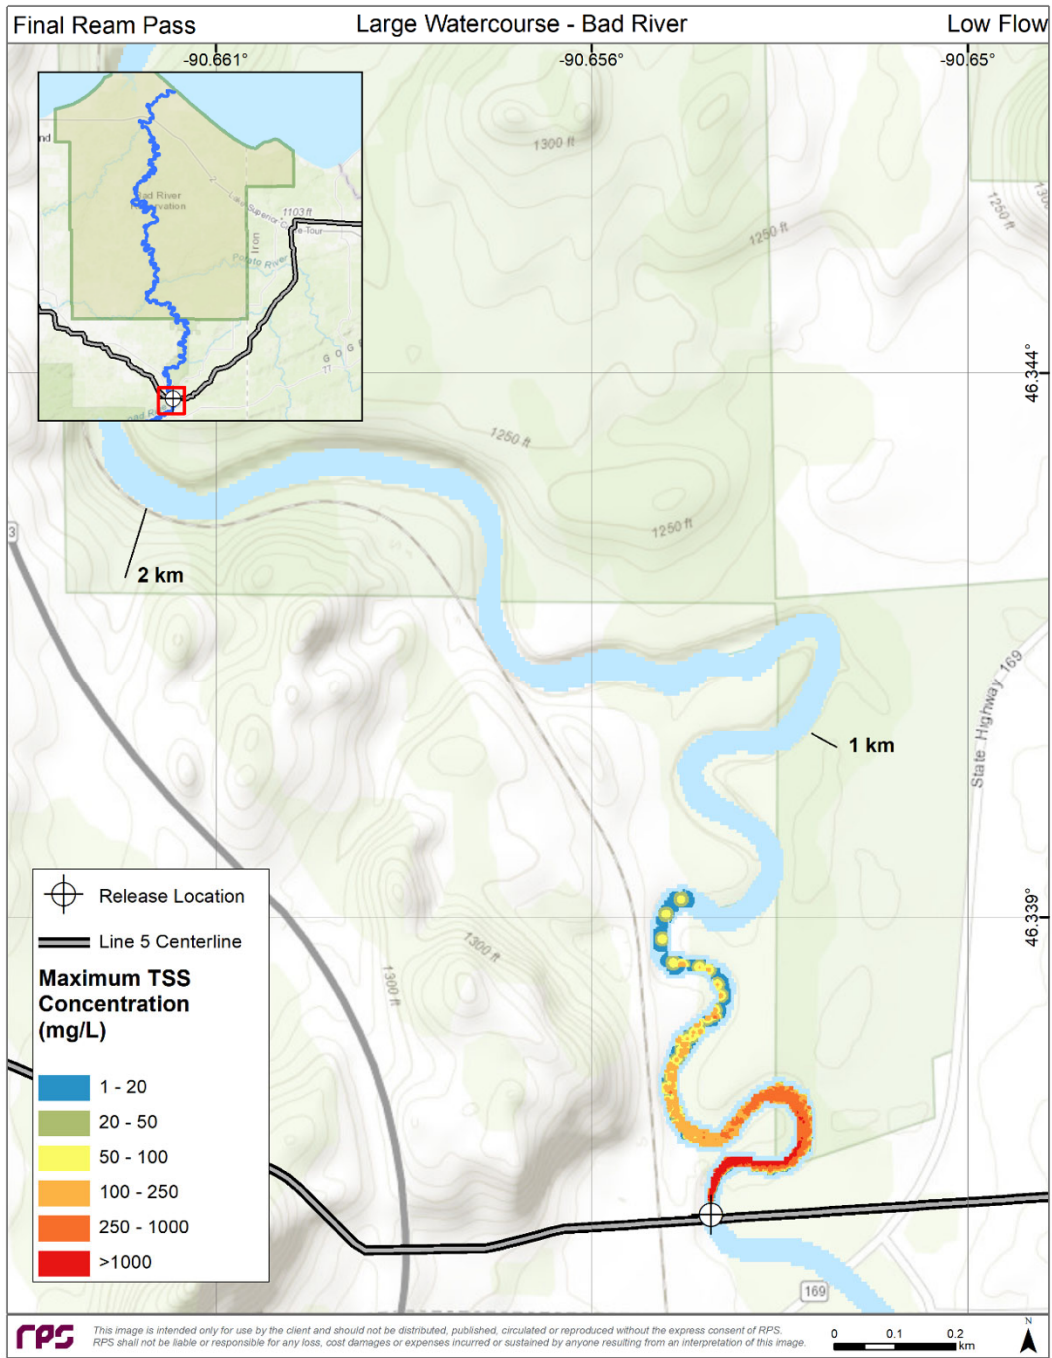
Final Ream Pass Large Watercourse - Bad River Low Flow

-90.661° -90.656° -90.65°

Bad River Reservation

Lake Superior

1103 ft

Iron

Potato River

G O G

1300 ft

1250 ft

1250 ft

1250 ft

1250 ft

46.344°

46.339°

2 km

1 km

State Highway 169

1300 ft

1300 ft

169

Release Location

Line 5 Centerline

Maximum TSS Concentration (mg/L)

1 - 20

20 - 50

50 - 100

100 - 250

250 - 1000

>1000

rps

This image is intended only for use by the client and should not be distributed, published, circulated or reproduced without the express consent of RPS. RPS shall not be liable or responsible for any loss, cost damages or expenses incurred or sustained by anyone resulting from an interpretation of this image.

0 0.1 0.2 km

N